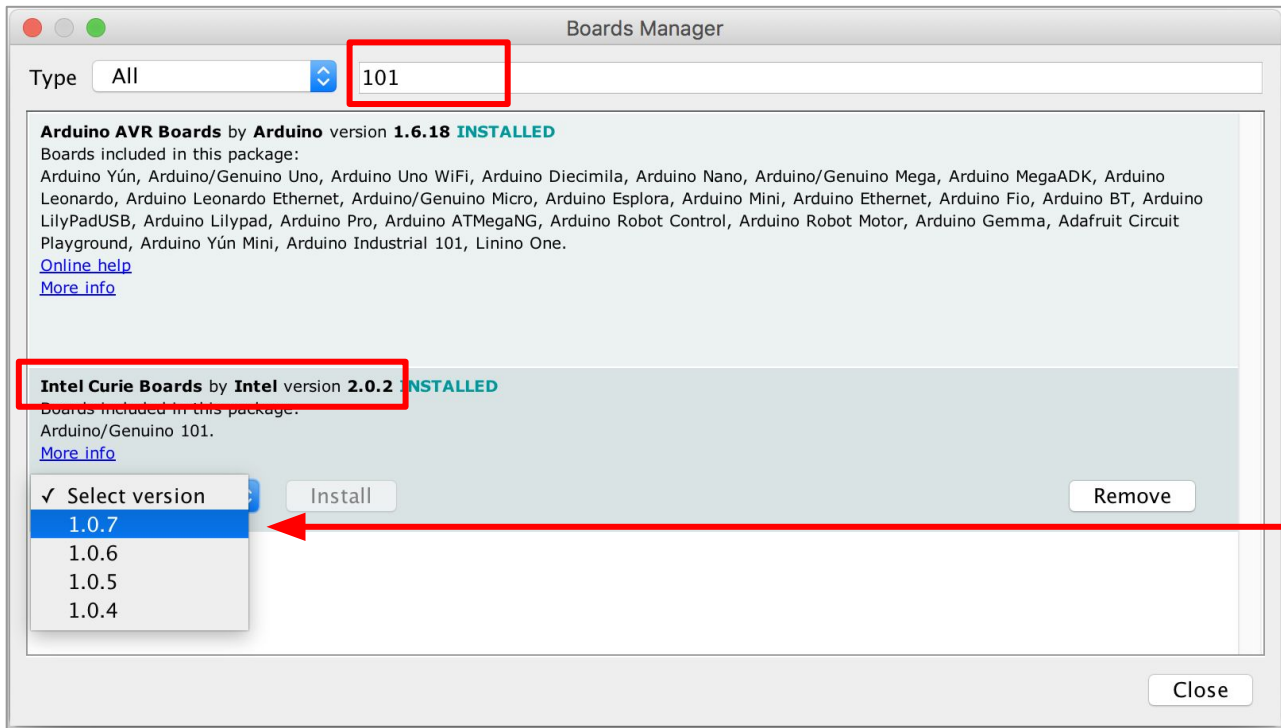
Boards Manager

Type All 101

**Arduino AVR Boards** by **Arduino** version **1.6.18** INSTALLED
Boards included in this package:
Arduino Yún, Arduino/Genuino Uno, Arduino Uno WiFi, Arduino Diecimila, Arduino Nano, Arduino/Genuino Mega, Arduino MegaADK, Arduino Leonardo, Arduino Leonardo Ethernet, Arduino/Genuino Micro, Arduino Esplora, Arduino Mini, Arduino Ethernet, Arduino Fio, Arduino BT, Arduino LilyPadUSB, Arduino Lilypad, Arduino Pro, Arduino ATMegaNG, Arduino Robot Control, Arduino Robot Motor, Arduino Gemma, Adafruit Circuit Playground, Arduino Yún Mini, Arduino Industrial 101, Linino One.
Online help
More info

**Intel Curie Boards** by **Intel** version **2.0.2** INSTALLED
Boards included in this package:
Arduino/Genuino 101.
More info

✓ Select version
1.0.7
1.0.6
1.0.5
1.0.4

Install

Remove

Close